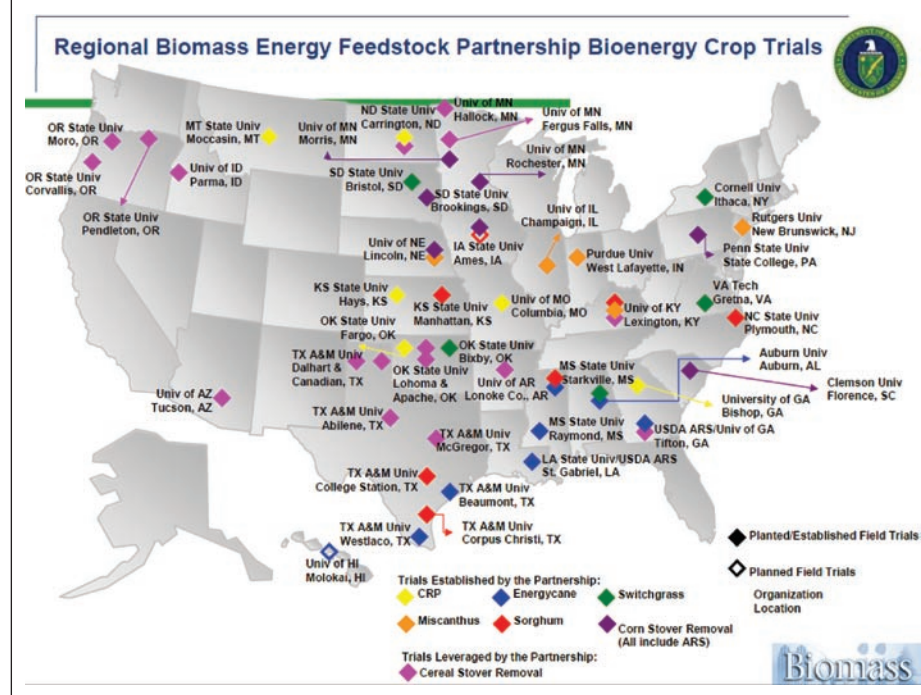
Regional Biomass Energy Feedstock Partnership Bioenergy Crop Trials

OR State Univ
Moro, OR

OR State Univ
Corvallis, OR

OR State Univ
Pendleton, OR

Univ of ID
Parma, ID

MT State Univ
Moccasin, MT

ND State Univ
Carrington, ND

Univ of MN
Hallock, MN

Univ of MN
Fergus Falls, MN

Univ of MN
Morris, MN

Univ of MN
Rochester, MN

SD State Univ
Bristol, SD

SD State Univ
Brookings, SD

Cornell Univ
Ithaca, NY

Rutgers Univ
New Brunswick, NJ

Penn State Univ
State College, PA

Univ of IL
Champaign, IL

Univ of NE
Lincoln, NE

IA State Univ
Ames, IA

Purdue Univ
West Lafayette, IN

KS State Univ
Hays, KS

KS State Univ
Manhattan, KS

Univ of MO
Columbia, MO

VA Tech
Gretna, VA

Univ of KY
Lexington, KY

NC State Univ
Plymouth, NC

OK State Univ
Fargo, OK

OK State Univ
Bixby, OK

TX A&M Univ
Dalhart &
Canadian, TX

OK State Univ
Lohoma &
Apache, OK

Univ of AR
Lonoke Co., AR

MS State Univ
Starkville, MS

Auburn Univ
Auburn, AL

Clemson Univ
Florence, SC

University of GA
Bishop, GA

Univ of AZ
Tucson, AZ

TX A&M Univ
Abilene, TX

TX A&M Univ
McGregor, TX

MS State Univ
Raymond, MS

USDA ARS/Univ of GA
Tifton, GA

LA State Univ/USDA ARS
St. Gabriel, LA

TX A&M Univ
College Station, TX

TX A&M Univ
Beaumont, TX

TX A&M Univ
Westlaco, TX

TX A&M Univ
Corpus Christi, TX

Univ of HI
Molokai, HI

Planted/Established Field Trials

Planned Field Trials

Organization
Location

Trials Established by the Partnership:
CRP
Energycane
Switchgrass
Miscanthus
Sorghum
Corn Stover Removal
(All include ARS)

Trials Leveraged by the Partnership:
Cereal Stover Removal

Biomass